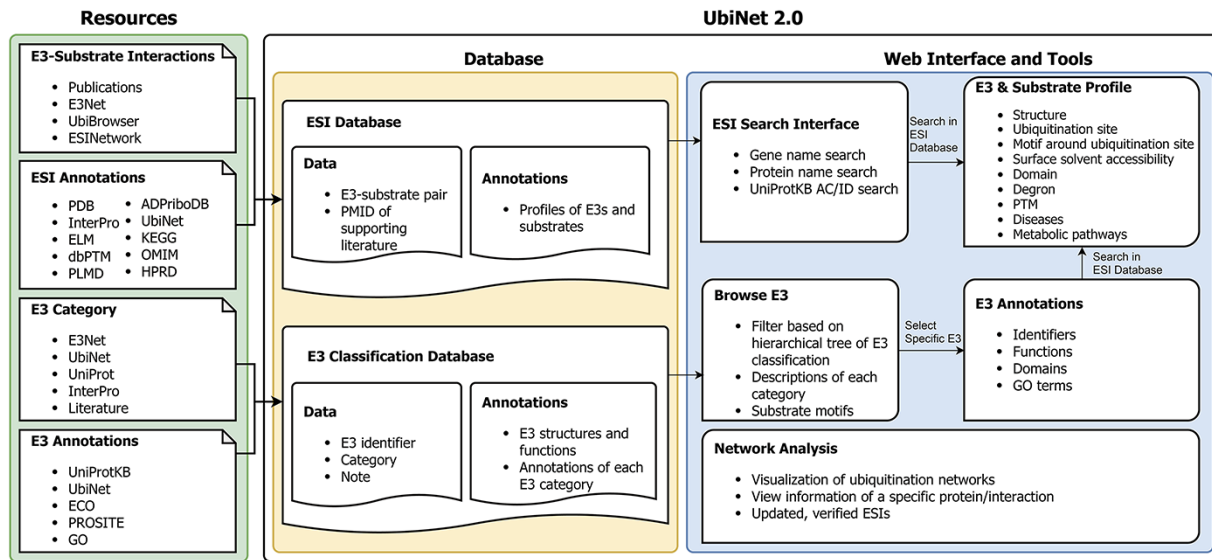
Resources

E3-Substrate Interactions
- Publications
- E3Net
- UbiBrowser
- ESINetwork

ESI Annotations
- PDB
- InterPro
- ELM
- dbPTM
- PLMD
- ADPriboDB
- UbiNet
- KEGG
- OMIM
- HPRD

E3 Category
- E3Net
- UbiNet
- UniProt
- InterPro
- Literature

E3 Annotations
- UniProtKB
- UbiNet
- ECO
- PROSITE
- GO

UbiNet 2.0

Database

ESI Database

Data
- E3-substrate pair
- PMID of supporting literature

Annotations
- Profiles of E3s and substrates

E3 Classification Database

Data
- E3 identifier
- Category
- Note

Annotations
- E3 structures and functions
- Annotations of each E3 category

Web Interface and Tools

ESI Search Interface
- Gene name search
- Protein name search
- UniProtKB AC/ID search

Search in ESI Database

E3 & Substrate Profile
- Structure
- Ubiquitination site
- Motif around ubiquitination site
- Surface solvent accessibility
- Domain
- Degron
- PTM
- Diseases
- Metabolic pathways

Search in ESI Database

Browse E3
- Filter based on hierarchical tree of E3 classification
- Descriptions of each category
- Substrate motifs

Select Specific E3

E3 Annotations
- Identifiers
- Functions
- Domains
- GO terms

Network Analysis
- Visualization of ubiquitination networks
- View information of a specific protein/interaction
- Updated, verified ESIs